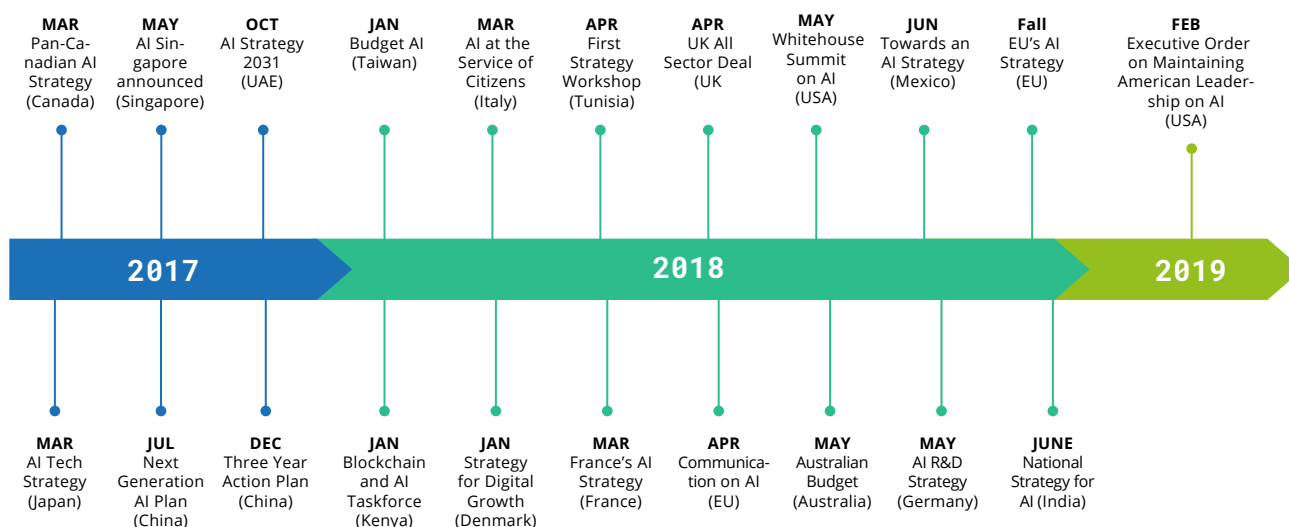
MAR
Pan-Canadian AI Strategy (Canada)

MAY
AI Singapore announced (Singapore)

OCT
AI Strategy 2031 (UAE)

JAN
Budget AI (Taiwan)

MAR
AI at the Service of Citizens (Italy)

APR
First Strategy Workshop (Tunisia)

APR
UK All Sector Deal (UK

MAY
Whitehouse Summit on AI (USA)

JUN
Towards an AI Strategy (Mexico)

Fall
EU's AI Strategy (EU)

FEB
Executive Order on Maintaining American Leadership on AI (USA)

2017

2018

2019

MAR
AI Tech Strategy (Japan)

JUL
Next Generation AI Plan (China)

DEC
Three Year Action Plan (China)

JAN
Blockchain and AI Taskforce (Kenya)

JAN
Strategy for Digital Growth (Denmark)

MAR
France's AI Strategy (France)

APR
Communication on AI (EU)

MAY
Australian Budget (Australia)

MAY
AI R&D Strategy (Germany)

JUNE
National Strategy for AI (India)